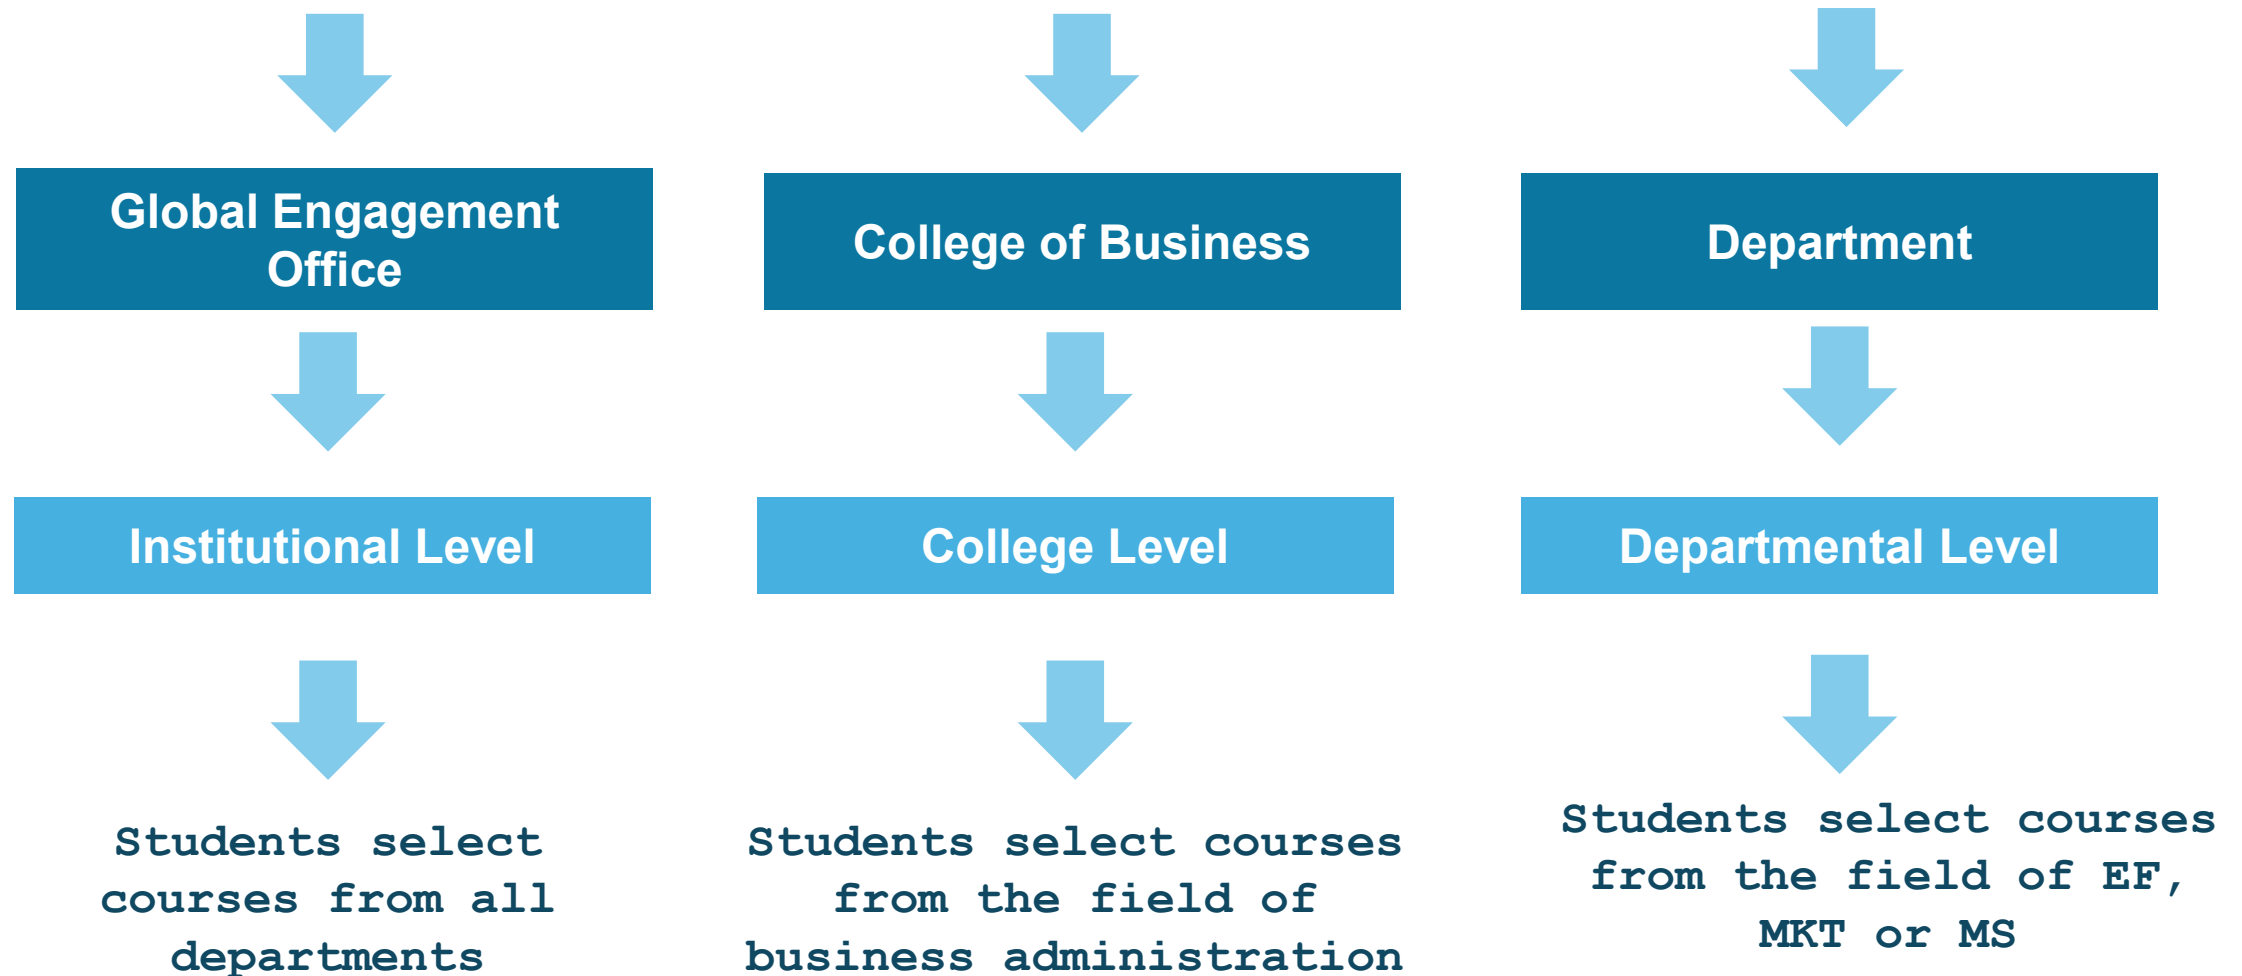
Global Engagement Office

Institutional Level

Students select courses from all departments

College of Business

College Level

Students select courses from the field of business administration

Department

Departmental Level

Students select courses from the field of EF, MKT or MS